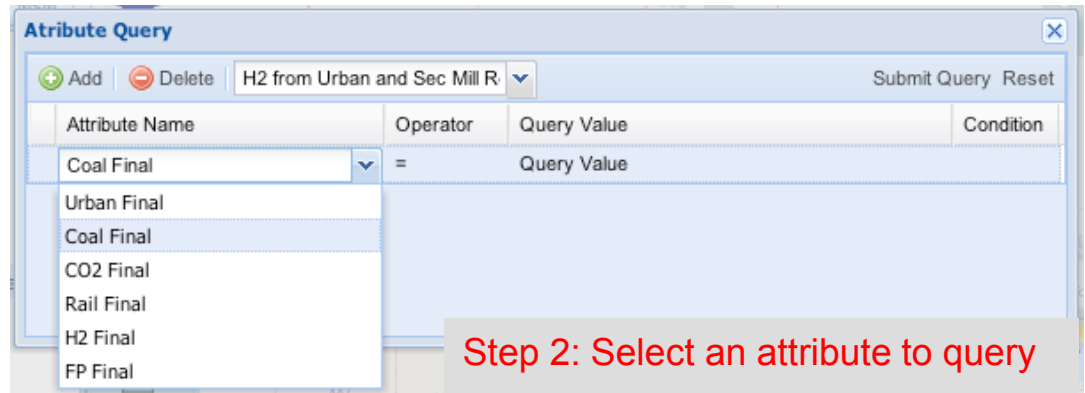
Attribute Query

Add | Delete | H2 from Urban and Sec Mill R

Submit Query Reset

| Attribute Name | Operator | Query Value | Condition |
|---|---|---|---|
| Coal Final | = | Query Value | |

Urban Final
Coal Final
CO2 Final
Rail Final
H2 Final
FP Final

Step 2: Select an attribute to query